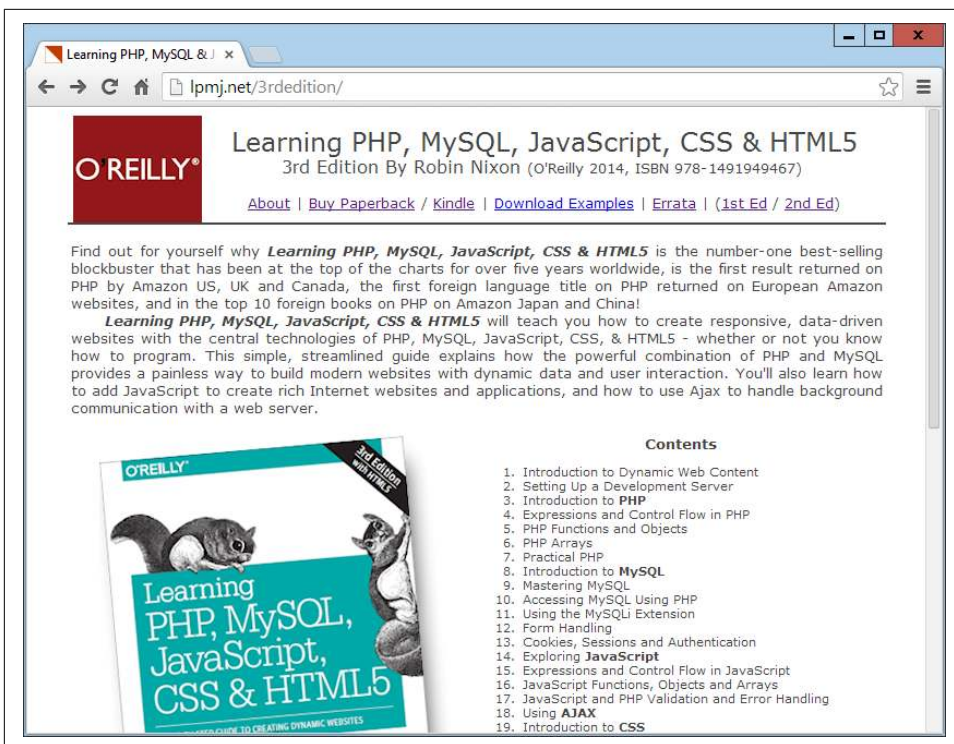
Learning PHP, MySQL & J ×

lpmj.net/3rdedition/

O'REILLY®

Learning PHP, MySQL, JavaScript, CSS & HTML5
3rd Edition By Robin Nixon (O'Reilly 2014, ISBN 978-1491949467)

About | Buy Paperback / Kindle | Download Examples | Errata | (1st Ed / 2nd Ed)

Find out for yourself why ***Learning PHP, MySQL, JavaScript, CSS & HTML5*** is the number-one best-selling blockbuster that has been at the top of the charts for over five years worldwide, is the first result returned on PHP by Amazon US, UK and Canada, the first foreign language title on PHP returned on European Amazon websites, and in the top 10 foreign books on PHP on Amazon Japan and China!

***Learning PHP, MySQL, JavaScript, CSS & HTML5*** will teach you how to create responsive, data-driven websites with the central technologies of PHP, MySQL, JavaScript, CSS, & HTML5 - whether or not you know how to program. This simple, streamlined guide explains how the powerful combination of PHP and MySQL provides a painless way to build modern websites with dynamic data and user interaction. You'll also learn how to add JavaScript to create rich Internet websites and applications, and how to use Ajax to handle background communication with a web server.

O'REILLY
3rd Edition
WITH HTML5
Learning
PHP, MySQL, JavaScript, CSS & HTML5
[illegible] GUIDE TO CREATING DYNAMIC WEBSITES

**Contents**

1. Introduction to Dynamic Web Content
2. Setting Up a Development Server
3. Introduction to **PHP**
4. Expressions and Control Flow in PHP
5. PHP Functions and Objects
6. PHP Arrays
7. Practical PHP
8. Introduction to **MySQL**
9. Mastering MySQL
10. Accessing MySQL Using PHP
11. Using the MySQLi Extension
12. Form Handling
13. Cookies, Sessions and Authentication
14. Exploring **JavaScript**
15. Expressions and Control Flow in JavaScript
16. JavaScript Functions, Objects and Arrays
17. JavaScript and PHP Validation and Error Handling
18. Using **AJAX**
19. Introduction to **CSS**